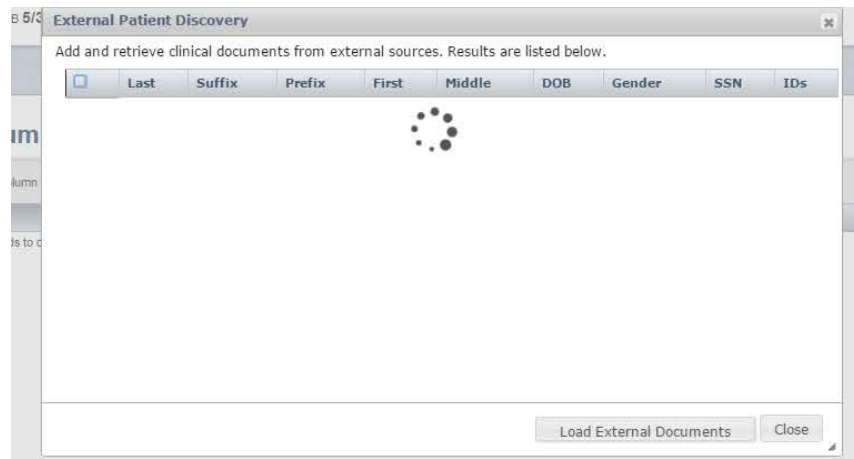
B 5/3

um

lumn

ds to c

External Patient Discovery

×

Add and retrieve clinical documents from external sources. Results are listed below.

| ☐ | Last | Suffix | Prefix | First | Middle | DOB | Gender | SSN | IDs |
|---|---|---|---|---|---|---|---|---|---|

Load External Documents

Close